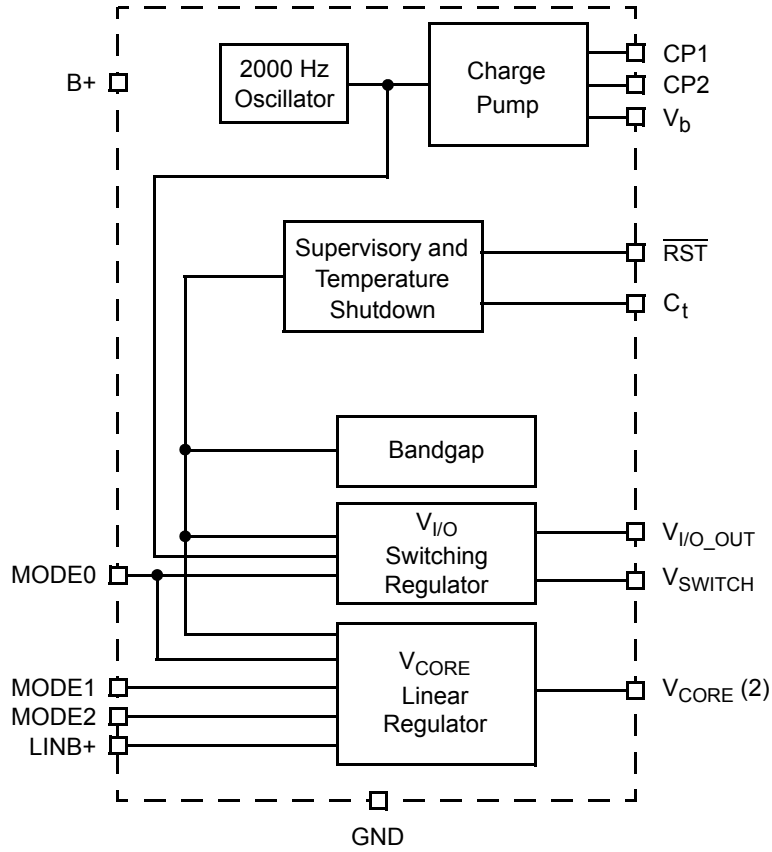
B+

2000 Hz Oscillator

Charge Pump

CP1

CP2

$V_b$

Supervisory and Temperature Shutdown

$\overline{RST}$

$C_t$

Bandgap

$V_{I/O}$ Switching Regulator

$V_{I/O\_OUT}$

MODE0

$V_{SWITCH}$

$V_{CORE}$ Linear Regulator

MODE1

MODE2

LINB+

$V_{CORE}$ (2)

GND